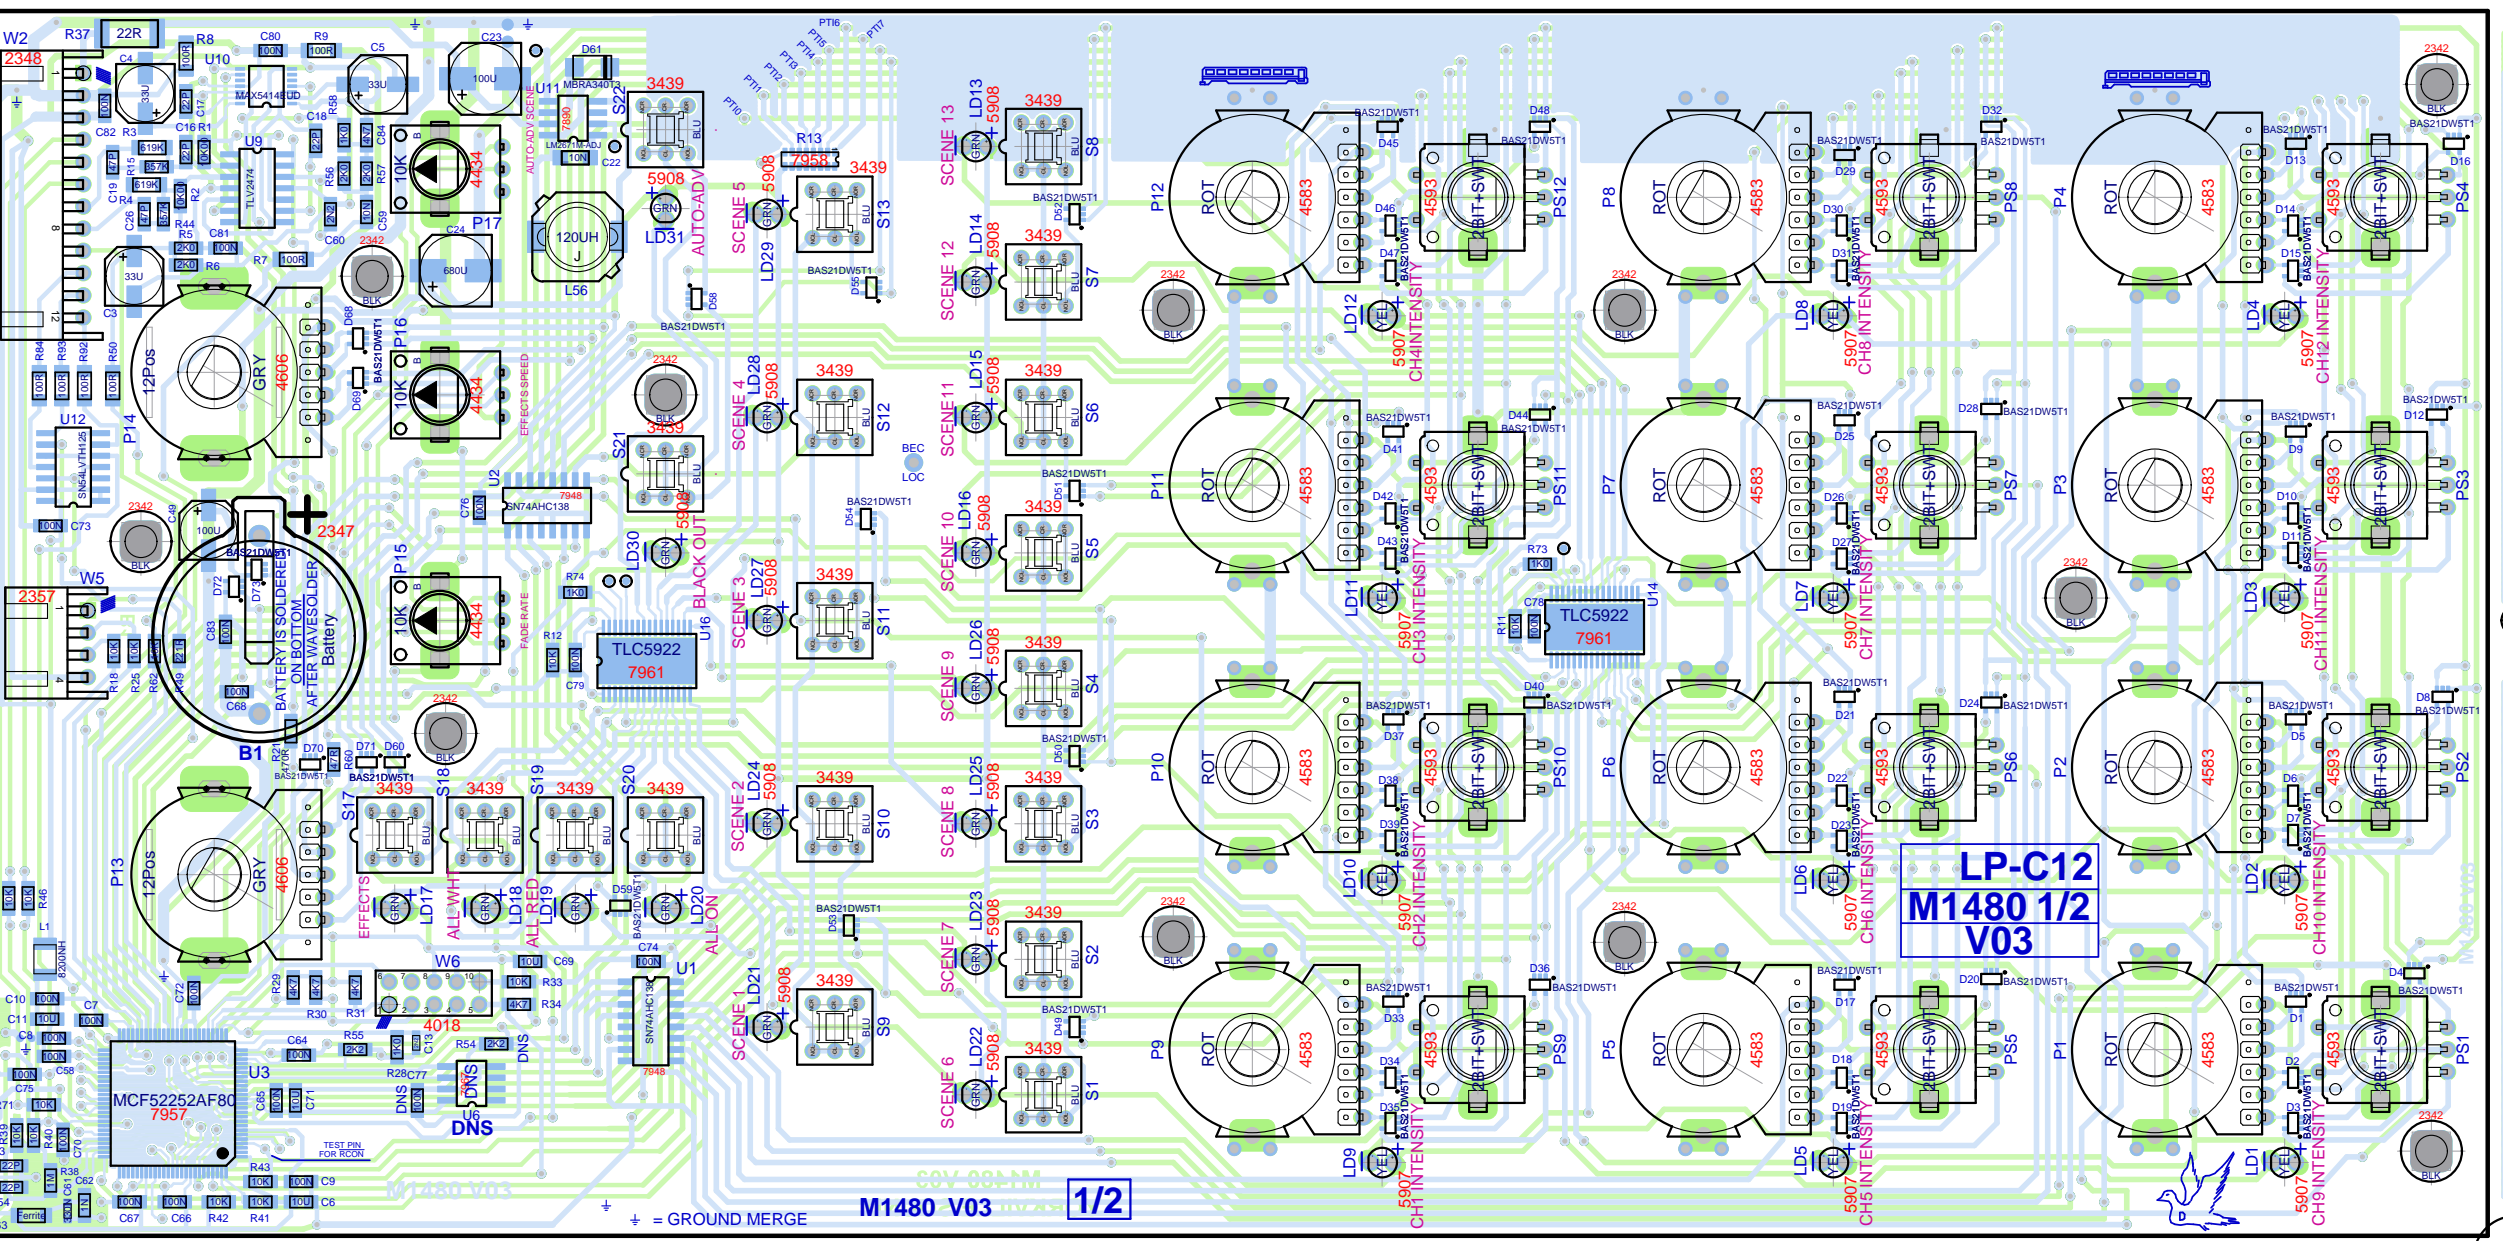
W2
2348
R37
22R
R8
100R
U10
C80
100N
R9
100R
C5
33U
C23
100U
D61
MBRA340T3
U11
3439
S22
MAX5414LUD
C4
33U
C82
R3
C16
R1
R58
C18
U9
TLV2474
C19
R4
619K
357K
R15
R2
C26
R44
R5
2K0
2K0
R6
C81
100N
R7
100R
C60
R56
R57
C59
C84
10K
B
4434
P17
AUTO-ADV SCENE
7890
LM2671M-ADJ
10N
C22
5908
GRN
LD31
AUTO-ADV
120UH
J
L56
C24
680U
2342
BLK
C3
33U
12
8
D58
BAS21DW5T1
PTI0
PTI1
PTI2
PTI3
PTI4
PTI5
PTI6
PTI7
R13
7958
3439
SCENE 5
5908
LD29
GRN
S13
BLU
BAS21DW5T1
D55
SCENE 13
LD13
5908
3439
GRN
S8
BLU
BAS21DW5T1
D52
SCENE 12
LD14
5908
3439
S7
BLU
R84
R93
R92
R50
100R
U12
SN54LVTH125
P14
12Pos
GRY
4606
D68
D69
BAS21DW5T1
P16
10K
4434
EFFECTS SPEED
2342
BLK
3439
SCENE 4
LD28
5908
GRN
S12
BLU
SCENE 11
LD15
5908
3439
S6
BEC
LOC
BAS21DW5T1
D51
S21
3439
BLU
5908
U2
7948
SN74AHC138
C76
100N
100N
C73
2342
BLK
C49
100U
BAS21DW5T1
2347
D72
D73
BATTERY IS SOLDERED ON BOTTOM AFTER WAVESOLDER
Battery
C83
W5
2357
R18
R25
R62
R49
100N
C68
B1
R21
470R
D70
R60
D71
D60
BAS21DW5T1
BAS21DW5T1
P15
10K
4434
FADE RATE
R74
1K0
R12
C79
TLC5922
7961
U16
LD30
GRN
BLACK OUT
SCENE 3
LD27
5908
3439
S11
BAS21DW5T1
D54
SCENE 10
LD16
5908
3439
S5
SCENE 9
LD26
5908
3439
S4
2342
BLK
S17
3439
S18
3439
S19
3439
S20
3439
SCENE 2
LD24
5908
3439
S10
BAS21DW5T1
D50
SCENE 8
LD25
5908
3439
S3
P13
12Pos
GRY
4606
R46
L1
8200NH
EFFECTS
LD17
GRN
ALL WHT
LD18
ALL RED
LD19
D59
BAS21DW5T1
LD20
ALL ON
BAS21DW5T1
D53
SCENE 7
LD23
5908
3439
S2
C10
100N
C11
10U
C8
100N
C7
100N
C75
C58
MCF52252AF80
7957
U3
C64
100N
R29
R30
R31
W6
4018
R55
2K2
C13
R54
2K2
R33
10K
R34
4K7
C69
10U
C74
100N
U1
SN74AHC138
7948
DNS
LD21
5908
3439
SCENE 1
GRN
S9
BAS21DW5T1
D49
SCENE 6
LD22
5908
3439
S1
C65
C71
R28
C77
DNS
U6
DNS
TEST PIN FOR RCON
R43
R39
R40
R38
C70
C61
C62
C9
C6
C67
C66
R42
R41
Ferrite
M1480 V03
= GROUND MERGE
M1480 V03
1/2
P12
ROT
4583
BAS21DW5T1
D45
D46
D47
4593
2BIT+SWT
D48
BAS21DW5T1
PS12
2342
BLK
LD12
YEL
5907
CH4INTENSITY
P8
ROT
4583
BAS21DW5T1
D29
D30
D31
4593
2BIT+SWT
D32
BAS21DW5T1
PS8
2342
BLK
LD8
YEL
5907
CH8 INTENSITY
P4
ROT
4583
BAS21DW5T1
D13
D14
D15
4593
2BIT+SWT
D16
BAS21DW5T1
PS4
2342
BLK
LD4
YEL
5907
CH12 INTENSITY
P11
ROT
4583
BAS21DW5T1
D41
D42
D43
4593
2BIT+SWT
D44
BAS21DW5T1
PS11
LD11
YEL
5907
CH3 INTENSITY
R73
1K0
C78
R11
TLC5922
7961
U14
P7
ROT
4583
BAS21DW5T1
D25
D26
D27
4593
2BIT+SWT
D28
BAS21DW5T1
PS7
LD7
YEL
5907
CH7 INTENSITY
P3
ROT
4583
BAS21DW5T1
D9
D10
D11
4593
2BIT+SWT
D12
BAS21DW5T1
PS3
2342
BLK
LD3
YEL
5907
CH11 INTENSITY
P10
ROT
4583
BAS21DW5T1
D37
D38
D39
4593
2BIT+SWT
D40
BAS21DW5T1
PS10
LD10
YEL
5907
CH2 INTENSITY
P6
ROT
4583
BAS21DW5T1
D21
D22
D23
4593
2BIT+SWT
D24
BAS21DW5T1
PS6
LD6
YEL
5907
CH6 INTENSITY
P2
ROT
4583
BAS21DW5T1
D5
D6
D7
4593
2BIT+SWT
D8
BAS21DW5T1
PS2
LD2
YEL
5907
CH10 INTENSITY
LP-C12
M1480 1/2
V03
2342
BLK
P9
ROT
4583
BAS21DW5T1
D33
D34
D35
4593
2BIT+SWT
D36
BAS21DW5T1
PS9
LD9
YEL
5907
CH1 INTENSITY
2342
BLK
P5
ROT
4583
BAS21DW5T1
D17
D18
D19
4593
2BIT+SWT
D20
BAS21DW5T1
PS5
LD5
YEL
5907
CH5 INTENSITY
P1
ROT
4583
BAS21DW5T1
D1
D2
D3
4593
2BIT+SWT
D4
BAS21DW5T1
PS1
LD1
YEL
5907
CH9 INTENSITY
2342
BLK